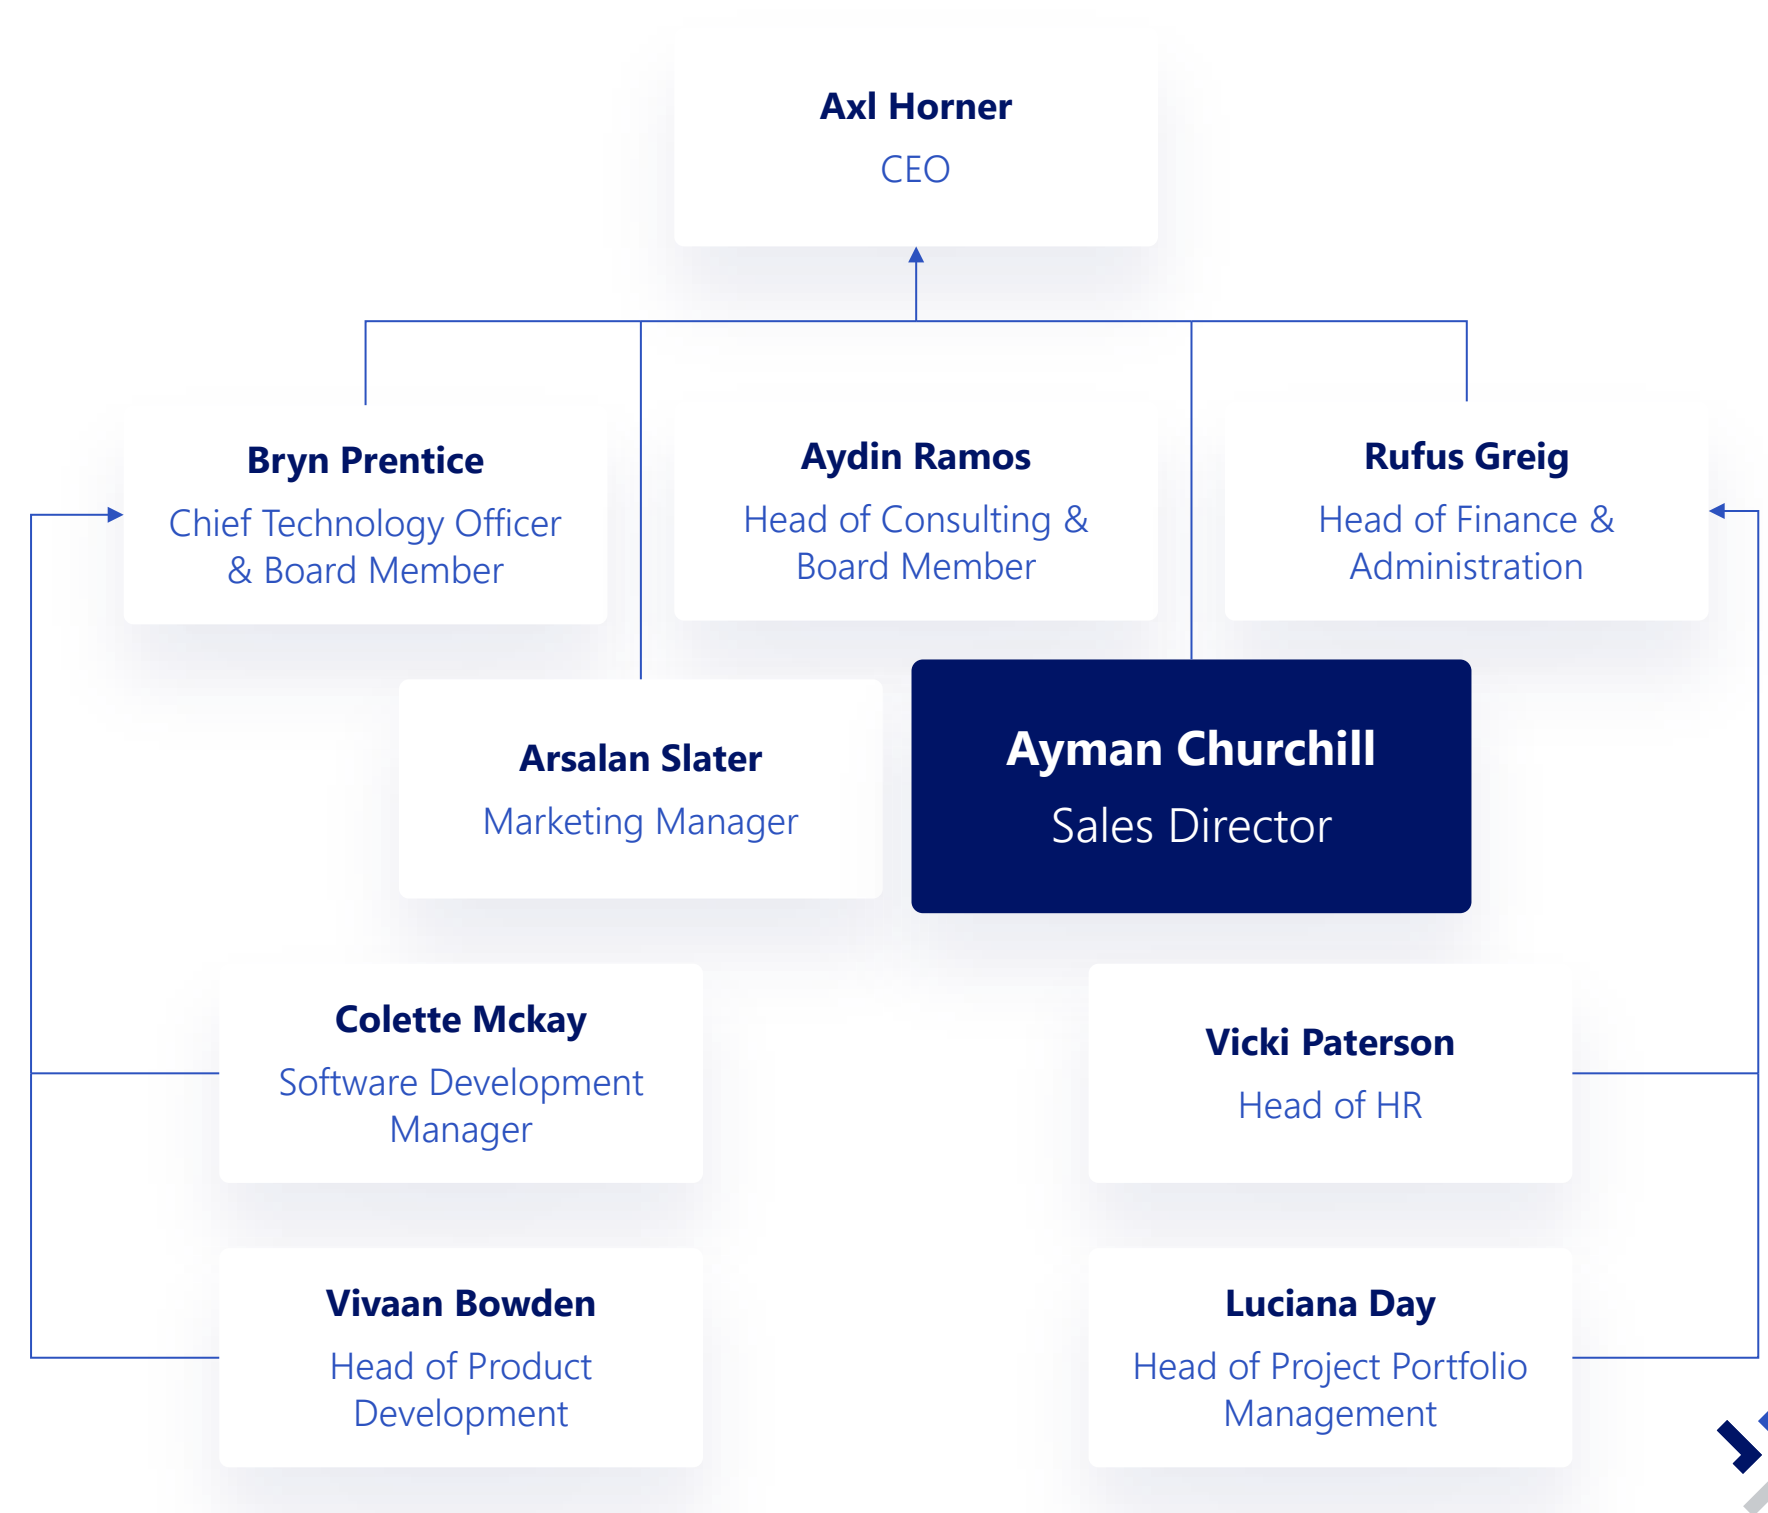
Axl Horner
CEO

Bryn Prentice
Chief Technology Officer & Board Member

Aydin Ramos
Head of Consulting & Board Member

Rufus Greig
Head of Finance & Administration

Arsalan Slater
Marketing Manager

Ayman Churchill
Sales Director

Colette Mckay
Software Development Manager

Vicki Paterson
Head of HR

Vivaan Bowden
Head of Product Development

Luciana Day
Head of Project Portfolio Management